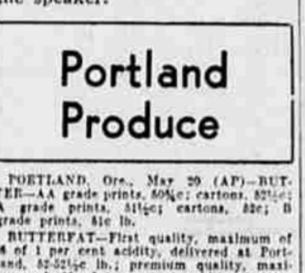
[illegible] speaker.

Portland Produce

PORTLAND, Ore., May 29 (AP)—BUTTER—AA grade prints, 50½c; cartons, 52½c; A grade prints, 51½c; cartons, 52c; B grade prints, 51c lb.

BUTTERFAT—First quality, maximum of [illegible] of 1 per cent acidity, delivered at Portland, 52-52½c lb.; premium quality, maxi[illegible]